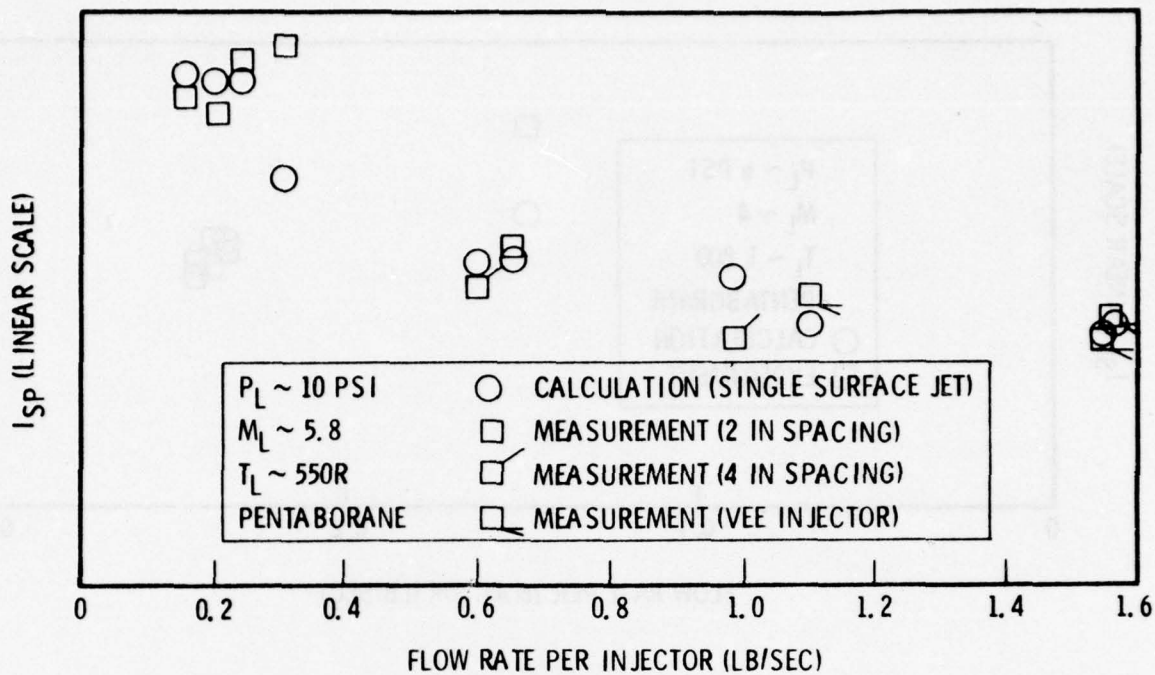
$I_{SP}$ (LINEAR SCALE)

$P_L \sim 10$ PSI
$M_L \sim 5.8$
$T_L \sim 550R$
PENTABORANE

CALCULATION (SINGLE SURFACE JET)
MEASUREMENT (2 IN SPACING)
MEASUREMENT (4 IN SPACING)
MEASUREMENT (VEE INJECTOR)

0
0.2
0.4
0.6
0.8
1.0
1.2
1.4
1.6

FLOW RATE PER INJECTOR (LB/SEC)